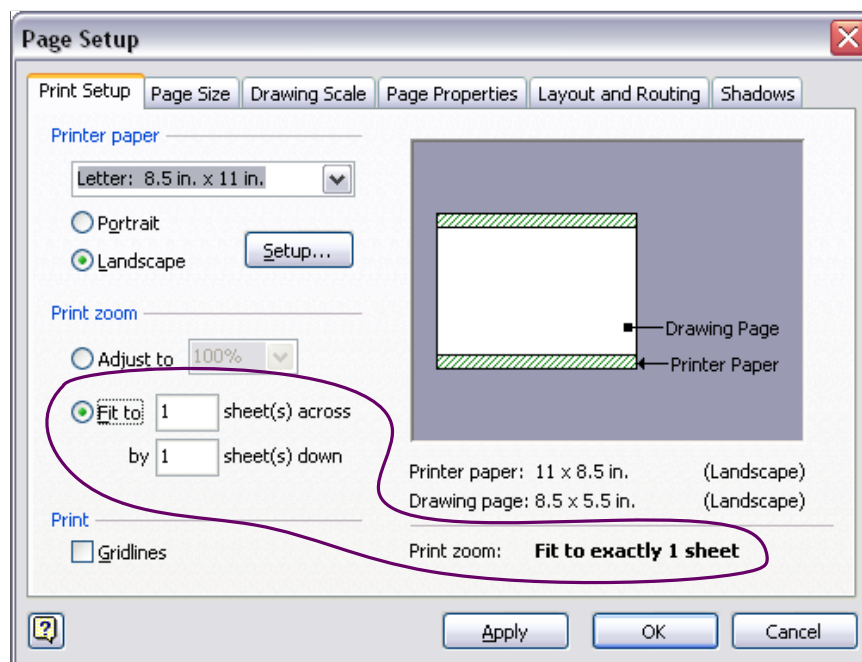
Page Setup

Print Setup | Page Size | Drawing Scale | Page Properties | Layout and Routing | Shadows

Printer paper

Letter: 8.5 in. x 11 in.

Portrait

Landscape

Setup...

Print zoom

Adjust to 100%

Fit to 1 sheet(s) across

by 1 sheet(s) down

Print

Gridlines

Drawing Page

Printer Paper

Printer paper: 11 x 8.5 in. (Landscape)

Drawing page: 8.5 x 5.5 in. (Landscape)

Print zoom: **Fit to exactly 1 sheet**

?

Apply

OK

Cancel